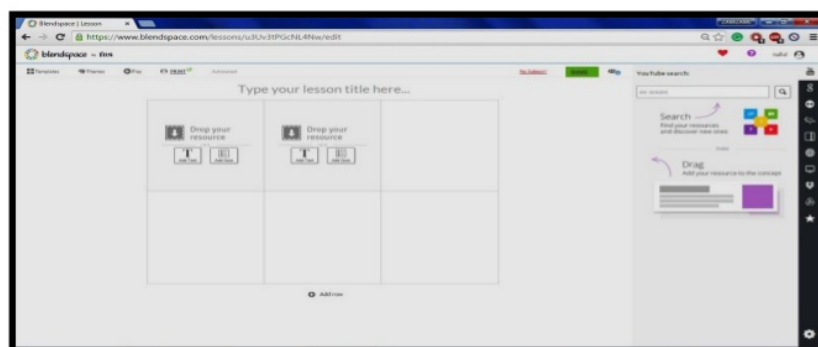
Blendspace | Lesson

https://www.blendspace.com/lessons/u3Uv3tPGcNL4Nw/edit

blendspace

Templates Themes Play PRINT Autosaved

No Subject Submit

Type your lesson title here...

Drop your resource

Add Text Add Slide

Drop your resource

Add Text Add Slide

Add row

YouTube search:

Search

Find your resources and discover new ones

Drag

Add your resource to the concepts